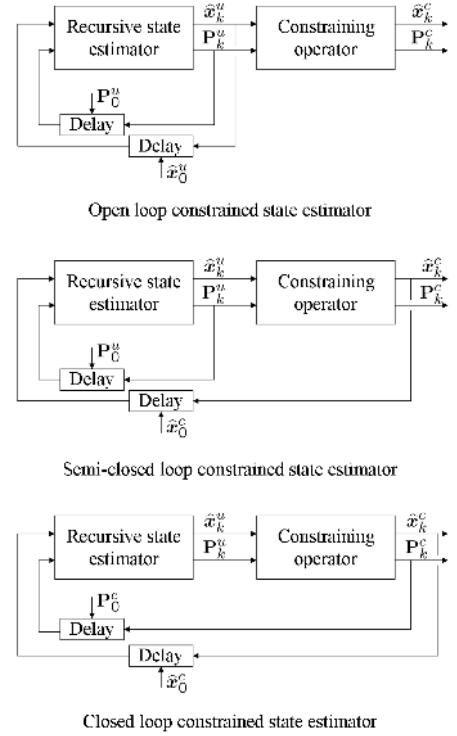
Recursive state estimator

$\hat{x}_k^u$

$P_k^u$

Constraining operator

$\hat{x}_k^c$

$P_k^c$

$P_0^u$

Delay

Delay

$\hat{x}_0^u$

Open loop constrained state estimator

Recursive state estimator

$\hat{x}_k^u$

$P_k^u$

Constraining operator

$\hat{x}_k^c$

$P_k^c$

$P_0^u$

Delay

Delay

$\hat{x}_0^c$

Semi-closed loop constrained state estimator

Recursive state estimator

$\hat{x}_k^u$

$P_k^u$

Constraining operator

$\hat{x}_k^c$

$P_k^c$

$P_0^c$

Delay

Delay

$\hat{x}_0^c$

Closed loop constrained state estimator